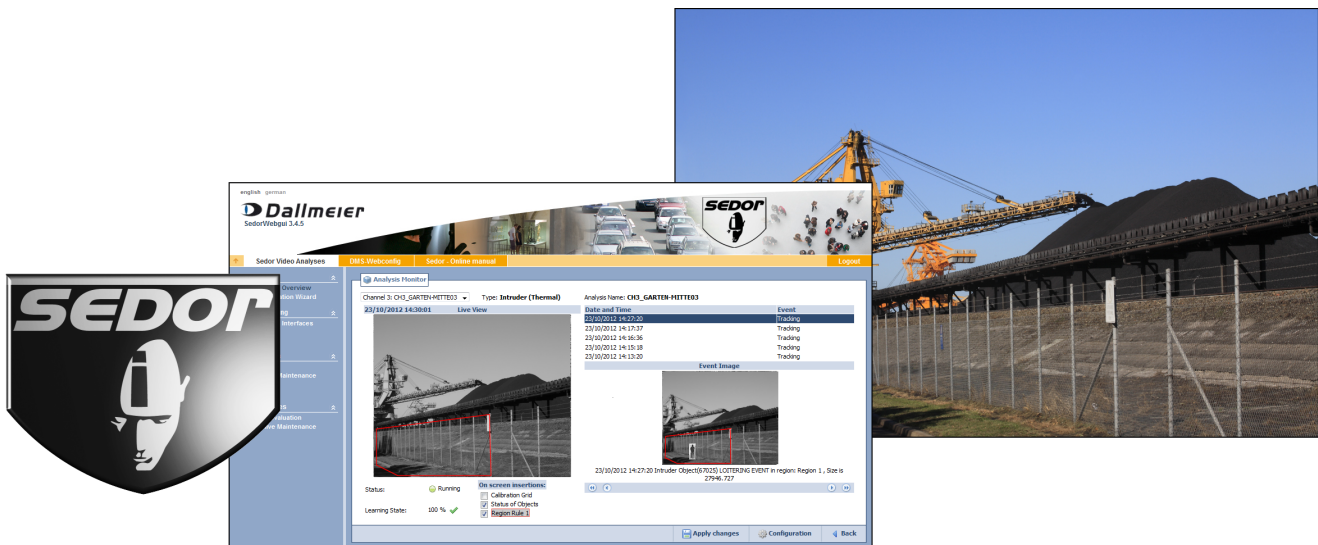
english german

Dallmeier

SedorWebgui 3.4.5

SEDOR

Sedor Video Analyses | DMS-Webconfig | Sedor - Online manual | Logout

Overview
ation Wizard

ng
Interfaces

Maintenance

s
valuation
ve Maintenance

SEDOR

Analysis Monitor

Channel 3: CH3_GARTEN-MITTE03 | Type: Intruder (Thermal)

23/10/2012 14:30:01 Live View

Status: Running

Learning State: 100 %

On screen insertions:
Calibration Grid
Status of Objects
Region Rule 1

Analysis Name: CH3_GARTEN-MITTE03

| Date and Time | Event |
|---|---|
| 23/10/2012 14:27:20 | Tracking |
| 23/10/2012 14:17:37 | Tracking |
| 23/10/2012 14:16:36 | Tracking |
| 23/10/2012 14:15:18 | Tracking |
| 23/10/2012 14:13:20 | Tracking |

Event Image

23/10/2012 14:27:20 Intruder Object(67025) LOITERING EVENT in region: Region 1 , Size is 27946.727

Apply changes | Configuration | Back